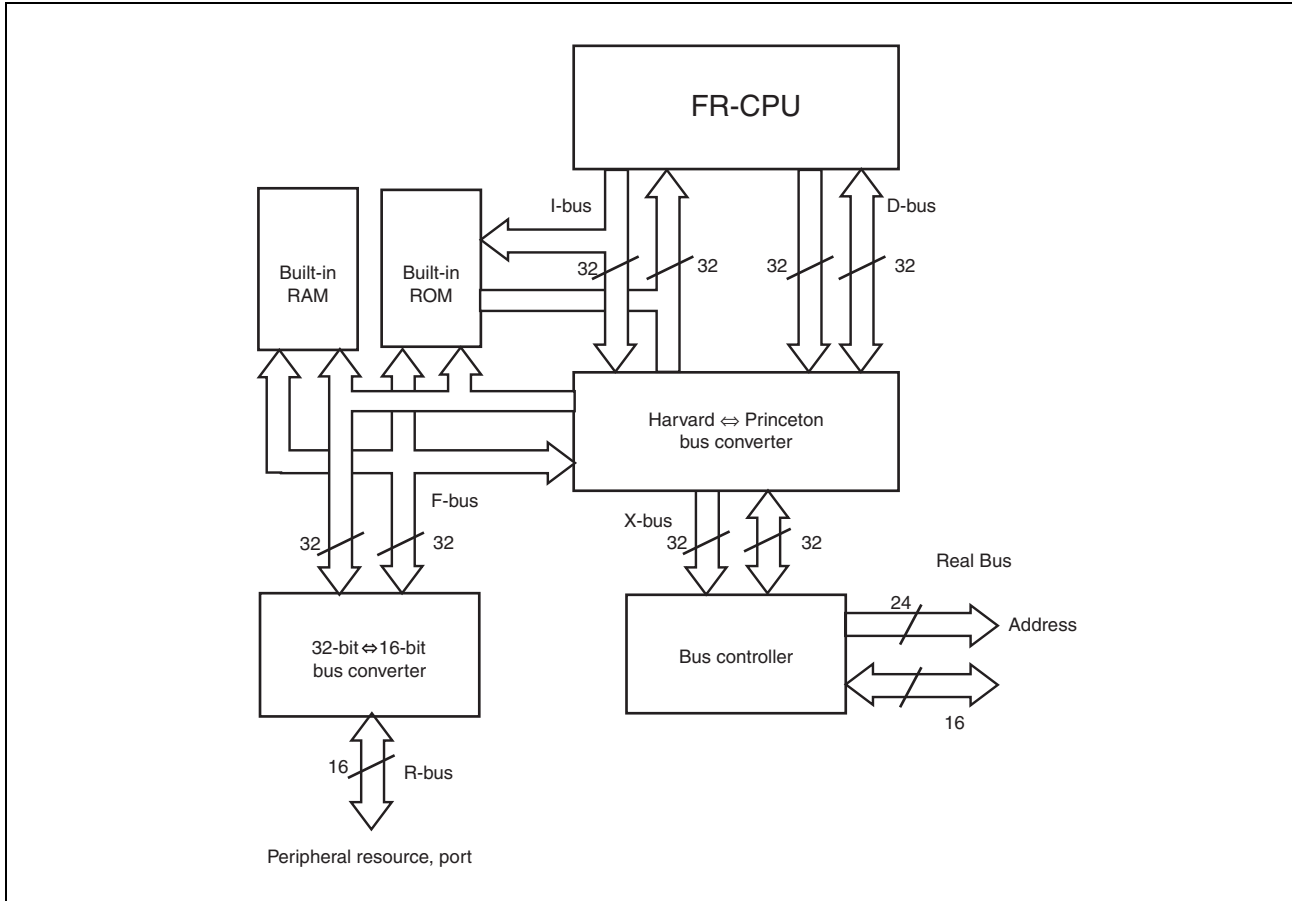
FR-CPU

I-bus

D-bus

Built-in RAM

Built-in ROM

32

32

32

32

Harvard $\Leftrightarrow$ Princeton bus converter

F-bus

X-bus

32

32

32

32

Real Bus

24

Address

32-bit$\Leftrightarrow$16-bit bus converter

Bus controller

16

16

R-bus

Peripheral resource, port